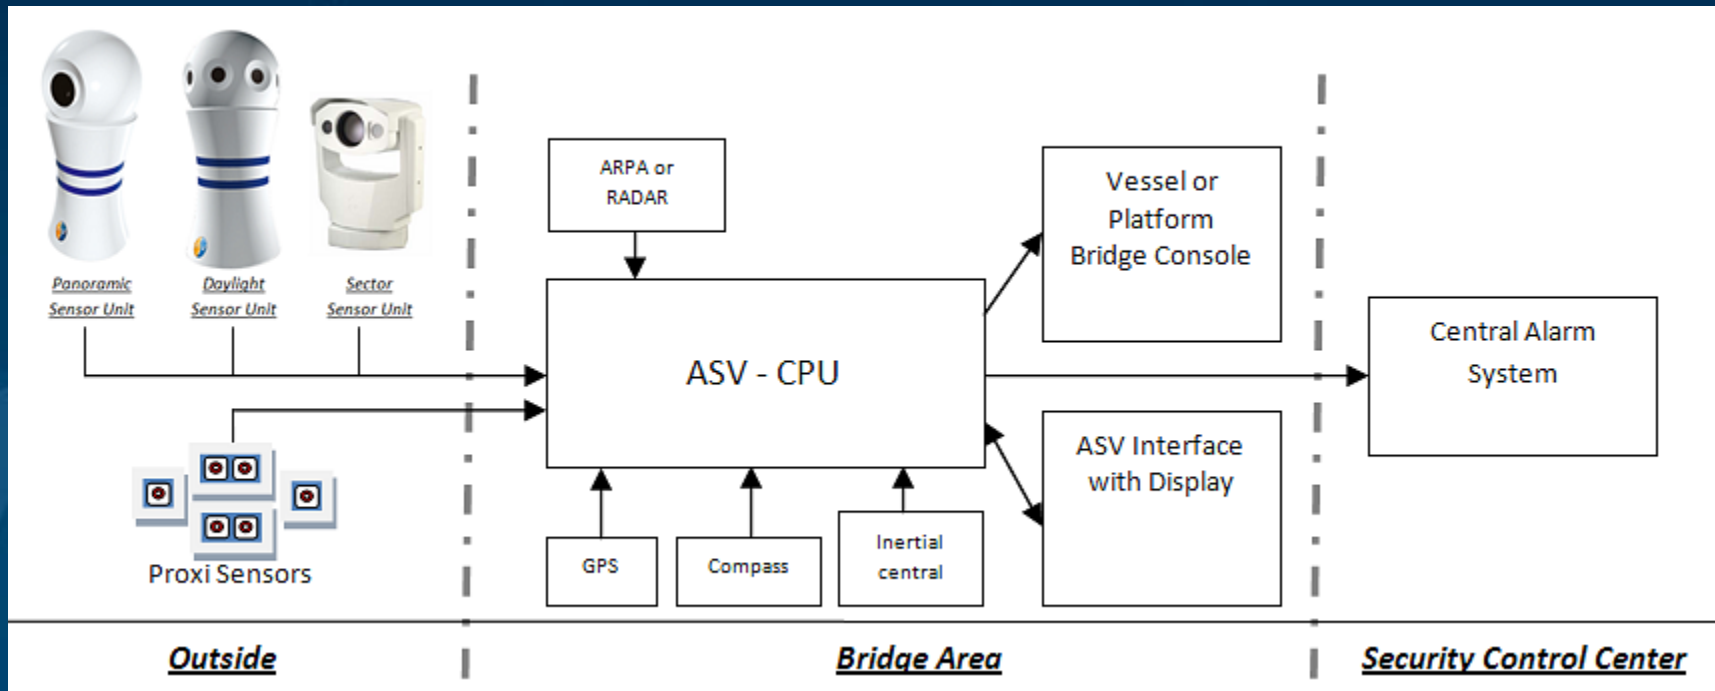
Panoramic Sensor Unit

Daylight Sensor Unit

Sector Sensor Unit

Proxi Sensors

ARPA or RADAR

ASV - CPU

GPS

Compass

Inertial central

Vessel or Platform Bridge Console

ASV Interface with Display

Central Alarm System

Outside

Bridge Area

Security Control Center